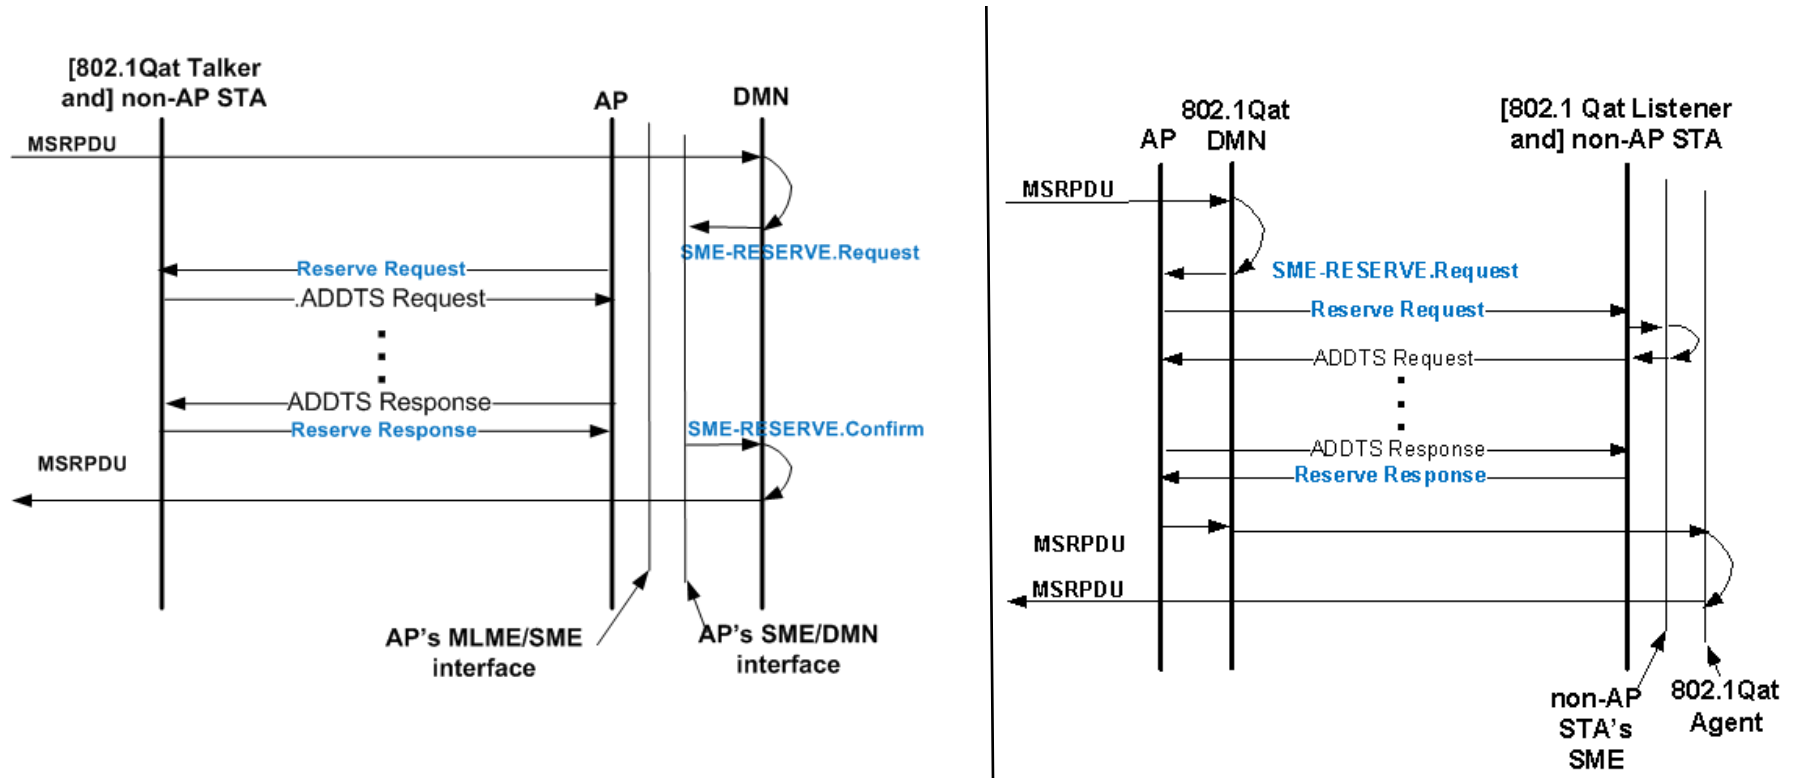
[802.1Qat Talker and] non-AP STA

AP

DMN

MSRPDU

SME-RESERVE.Request

Reserve Request

.ADDTS Request

ADDTS Response

Reserve Response

SME-RESERVE.Confirm

MSRPDU

AP's MLME/SME interface

AP's SME/DMN interface

802.1Qat

AP

DMN

[802.1 Qat Listener and] non-AP STA

MSRPDU

SME-RESERVE.Request

Reserve Request

ADDTS Request

ADDTS Response

Reserve Response

MSRPDU

MSRPDU

non-AP STA's SME

802.1Qat Agent